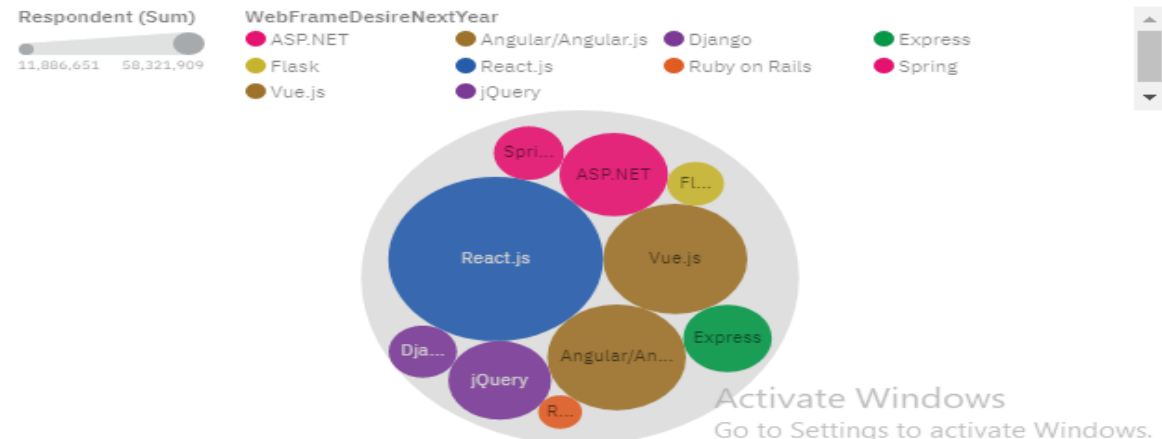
Respondent (Sum)

11,886,651 58,321,909

WebFrameDesireNextYear

ASP.NET
Angular/Angular.js
Django
Express
Flask
React.js
Ruby on Rails
Spring
Vue.js
jQuery

Spri...
ASP.NET
Fl...
React.js
Vue.js
Express
Dja...
jQuery
Angular/An...
R...

Activate Windows
Go to Settings to activate Windows.